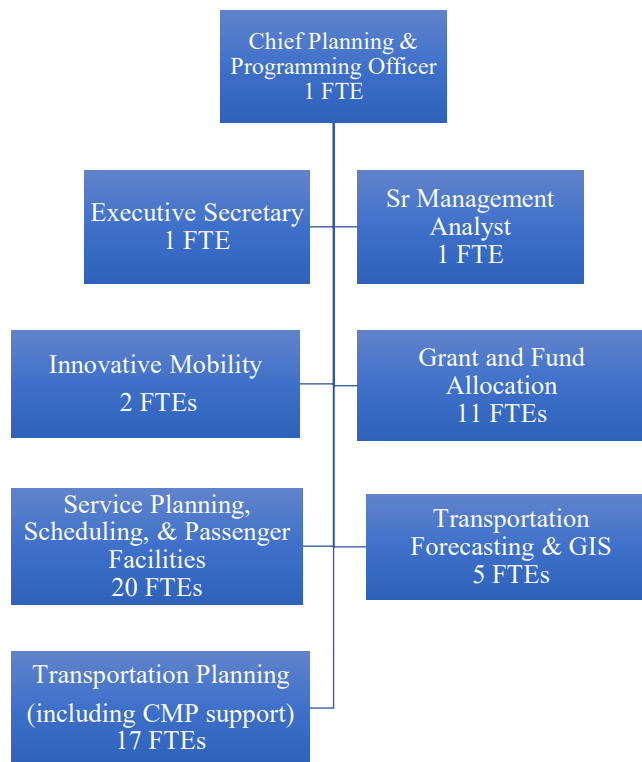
Chief Planning & Programming Officer
1 FTE

Executive Secretary
1 FTE

Sr Management Analyst
1 FTE

Innovative Mobility
2 FTEs

Grant and Fund Allocation
11 FTEs

Service Planning, Scheduling, & Passenger Facilities
20 FTEs

Transportation Forecasting & GIS
5 FTEs

Transportation Planning
(including CMP support)
17 FTEs